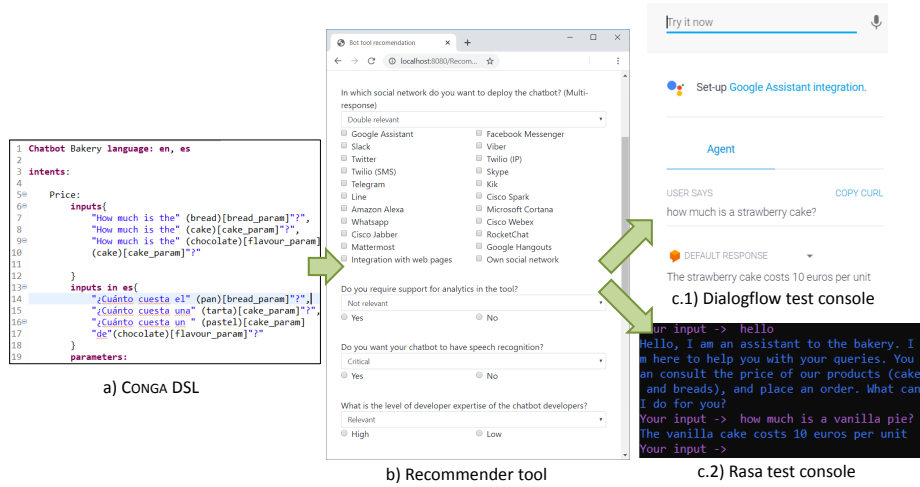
1 Chatbot Bakery language: en, es
2
3 intents:
4
5 Price:
6 inputs{
7 "How much is the" (bread)[bread_param]"?",
8 "How much is the" (cake)[cake_param]"?",
9 "How much is the" (chocolate)[flavour_param]
10 (cake)[cake_param]"?"
11
12 }
13 inputs in es{
14 "¿Cuánto cuesta el" (pan)[bread_param]"?",
15 "¿Cuánto cuesta una" (tarta)[cake_param]"?",
16 "¿Cuánto cuesta un " (pastel)[cake_param]
17 "de"(chocolate)[flavour_param]"?"
18 }
19 parameters:

a) CONGA DSL

Bot tool recomendation
localhost:8080/Recom...

In which social network do you want to deploy the chatbot? (Multi-response)
Double relevant

| Google Assistant | Facebook Messenger |
|---|---|
| Slack | Viber |
| Twitter | Twilio (IP) |
| Twilio (SMS) | Skype |
| Telegram | Kik |
| Line | Cisco Spark |
| Amazon Alexa | Microsoft Cortana |
| Whatsapp | Cisco Webex |
| Cisco Jabber | RocketChat |
| Mattermost | Google Hangouts |
| Integration with web pages | Own social network |

Do you require support for analytics in the tool?
Not relevant
Yes No

Do you want your chatbot to have speech recognition?
Critical
Yes No

What is the level of developer expertise of the chatbot developers?
Relevant
High Low

b) Recommender tool

Try it now

Set-up Google Assistant integration.

Agent

USER SAYS COPY CURL
how much is a strawberry cake?

DEFAULT RESPONSE
The strawberry cake costs 10 euros per unit

c.1) Dialogflow test console

ur input -> hello
Hello, I am an assistant to the bakery. I
m here to help you with your queries. You
an consult the price of our products (cake
and breads), and place an order. What can
I do for you?
Your input -> how much is a vanilla pie?
The vanilla cake costs 10 euros per unit
Your input ->

c.2) Rasa test console